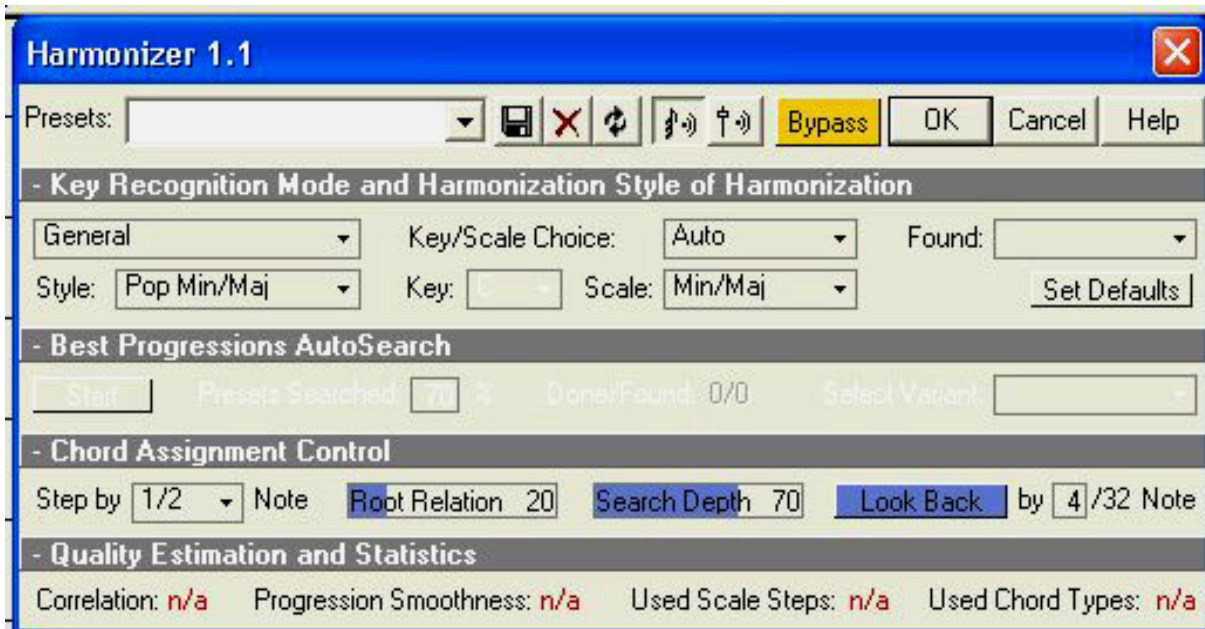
Harmonizer 1.1

Presets: Bypass OK Cancel Help

- Key Recognition Mode and Harmonization Style of Harmonization

General Key/Scale Choice: Auto Found:

Style: Pop Min/Maj Key: C Scale: Min/Maj Set Defaults

- Best Progressions AutoSearch

Start Presets Searched: 70 % Done/Found: 0/0 Select Variant:

- Chord Assignment Control

Step by 1/2 Note Root Relation 20 Search Depth 70 Look Back by 4 /32 Note

- Quality Estimation and Statistics

Correlation: n/a Progression Smoothness: n/a Used Scale Steps: n/a Used Chord Types: n/a